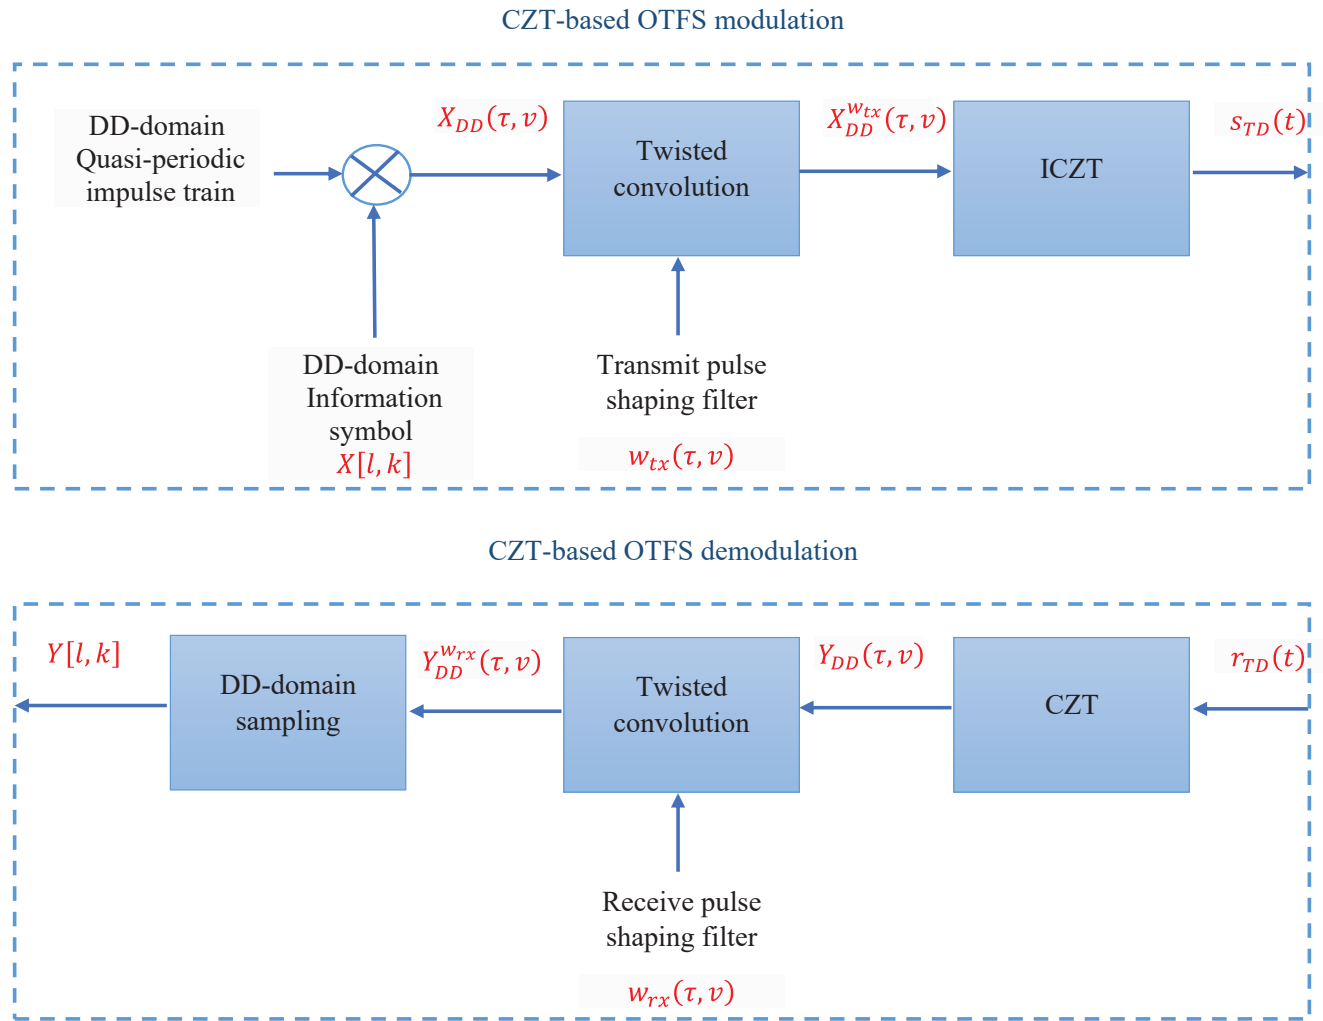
CZT-based OTFS modulation

DD-domain Quasi-periodic impulse train

$X_{DD}(\tau, v)$

Twisted convolution

$X_{DD}^{w_{tx}}(\tau, v)$

ICZT

$s_{TD}(t)$

DD-domain Information symbol $X[l, k]$

Transmit pulse shaping filter

$w_{tx}(\tau, v)$

CZT-based OTFS demodulation

$Y[l, k]$

DD-domain sampling

$Y_{DD}^{w_{rx}}(\tau, v)$

Twisted convolution

$Y_{DD}(\tau, v)$

CZT

$r_{TD}(t)$

Receive pulse shaping filter

$w_{rx}(\tau, v)$